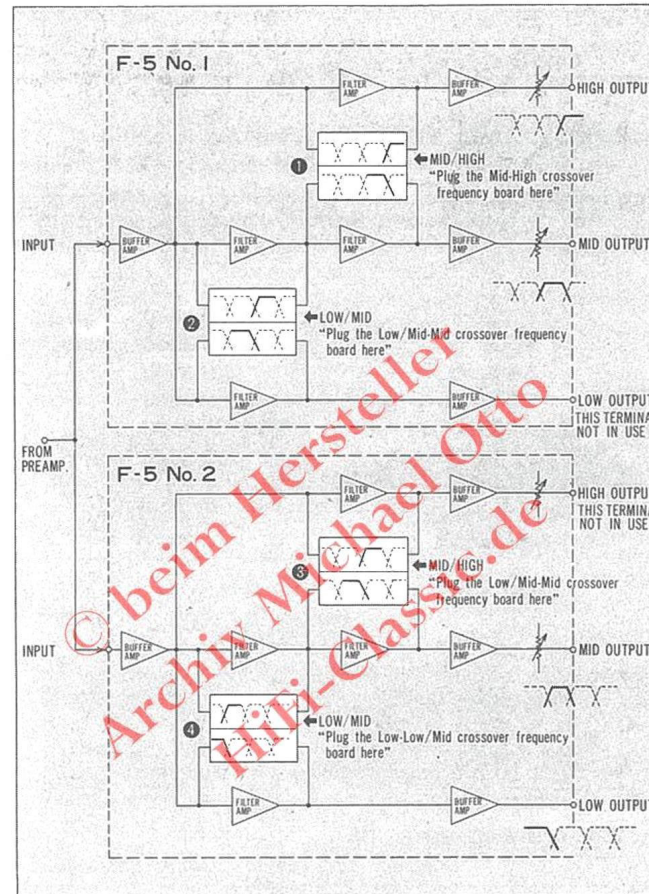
F-5 No. 1

FILTER AMP

BUFFER AMP

HIGH OUTPUT

❶

MID/HIGH

"Plug the Mid-High crossover frequency board here"

INPUT

BUFFER AMP

FILTER AMP

FILTER AMP

BUFFER AMP

MID OUTPUT

❷

LOW/MID

"Plug the Low/Mid-Mid crossover frequency board here"

FILTER AMP

BUFFER AMP

LOW OUTPUT

THIS TERMINAL NOT IN USE

FROM PREAMP.

F-5 No. 2

FILTER AMP

BUFFER AMP

HIGH OUTPUT

THIS TERMINAL NOT IN USE

❸

MID/HIGH

"Plug the Low/Mid-Mid crossover frequency board here"

INPUT

BUFFER AMP

FILTER AMP

FILTER AMP

BUFFER AMP

MID OUTPUT

❹

LOW/MID

"Plug the Low-Low/Mid crossover frequency board here"

FILTER AMP

BUFFER AMP

LOW OUTPUT

© beim Hersteller
Archiv Michael Otto
HiFi-Classic.de